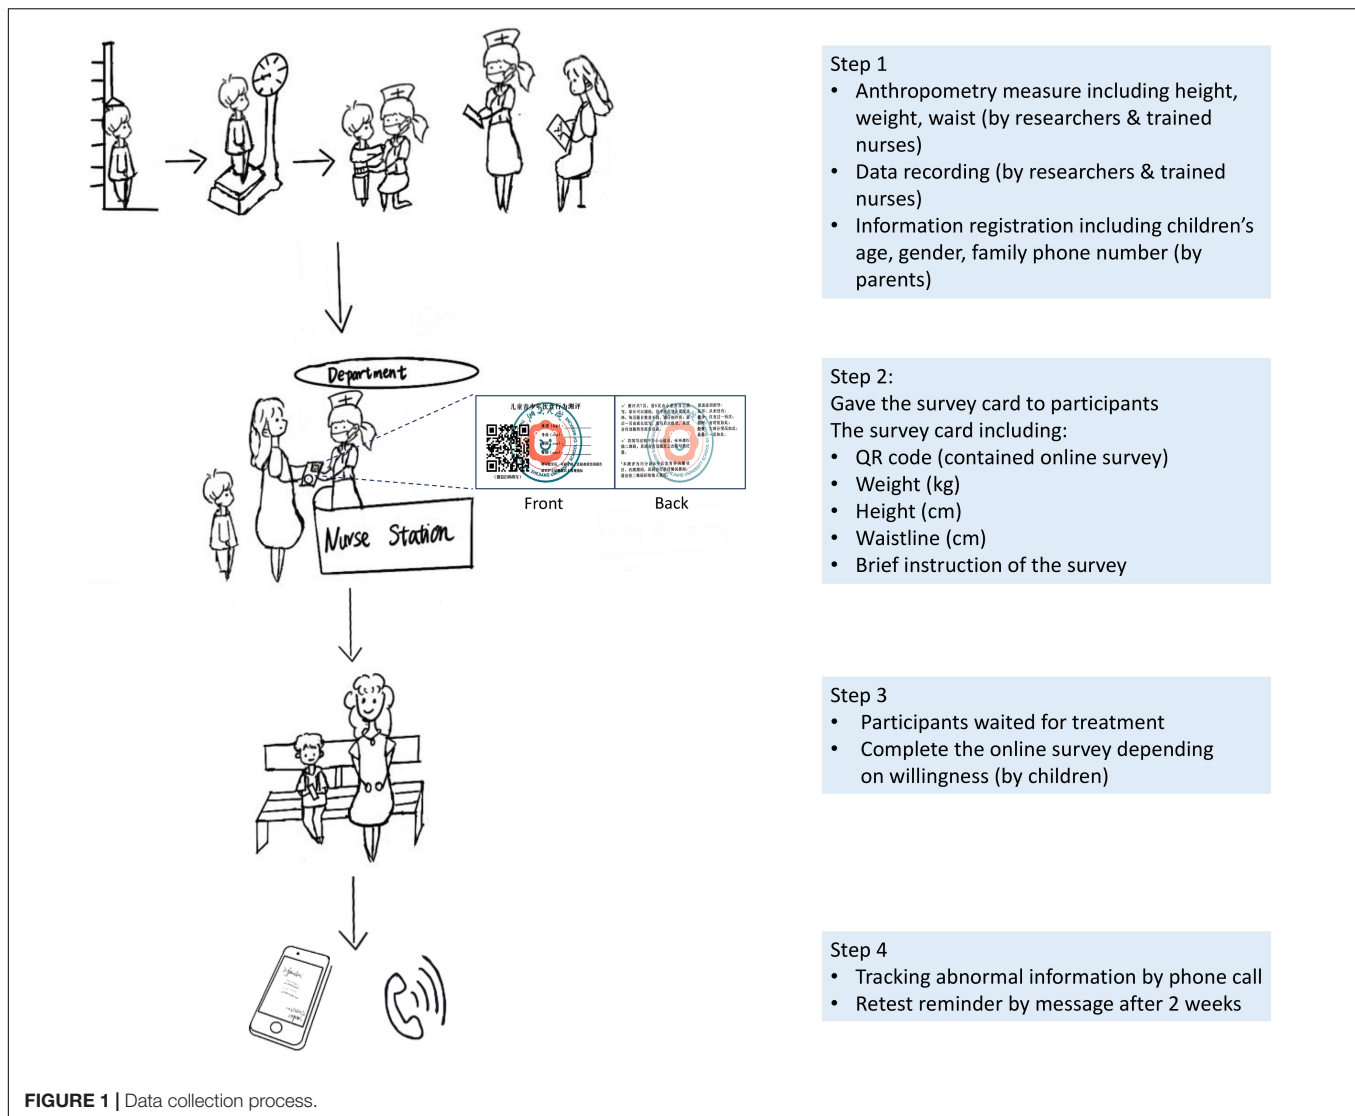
Department

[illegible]

Front

Back

Nurse Station

Step 1
• Anthropometry measure including height, weight, waist (by researchers & trained nurses)
• Data recording (by researchers & trained nurses)
• Information registration including children's age, gender, family phone number (by parents)

Step 2:
Gave the survey card to participants
The survey card including:
• QR code (contained online survey)
• Weight (kg)
• Height (cm)
• Waistline (cm)
• Brief instruction of the survey

Step 3
• Participants waited for treatment
• Complete the online survey depending on willingness (by children)

Step 4
• Tracking abnormal information by phone call
• Retest reminder by message after 2 weeks

FIGURE 1 | Data collection process.